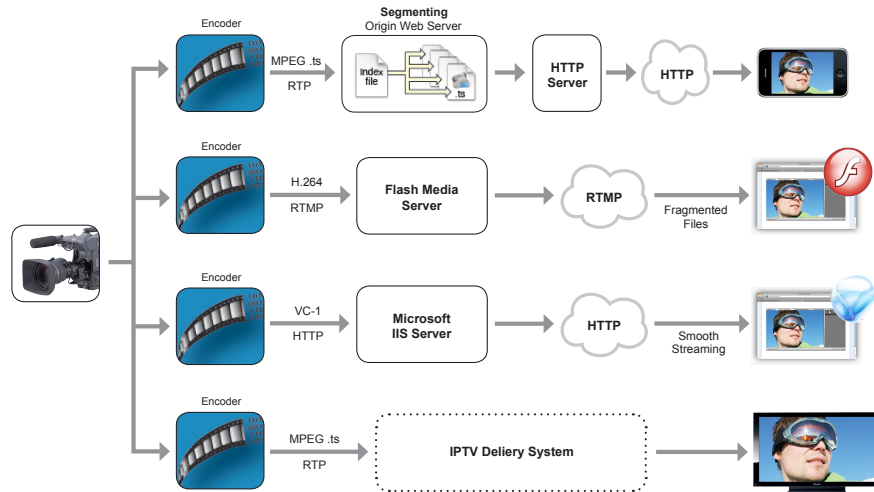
Encoder

MPEG .ts
RTP

Segmenting
Origin Web Server

Index file

.ts

HTTP Server

HTTP

Encoder

H.264
RTMP

Flash Media Server

RTMP

Fragmented Files

Encoder

VC-1
HTTP

Microsoft IIS Server

HTTP

Smooth Streaming

Encoder

MPEG .ts
RTP

IPTV Deliery System